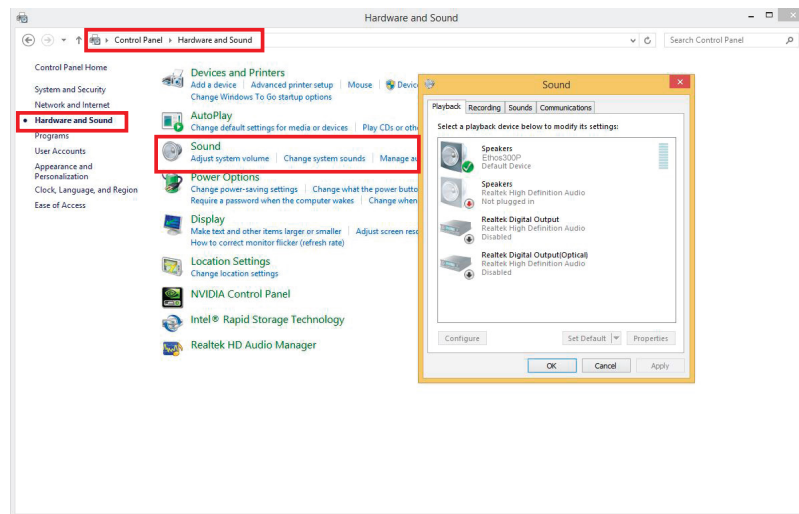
Hardware and Sound

Control Panel › Hardware and Sound

Search Control Panel

Control Panel Home

System and Security

Network and Internet

Hardware and Sound

Programs

User Accounts

Appearance and Personalization

Clock, Language, and Region

Ease of Access

Devices and Printers

Add a device | Advanced printer setup | Mouse | Devic

Change Windows To Go startup options

AutoPlay

Change default settings for media or devices | Play CDs or othe

Sound

Adjust system volume | Change system sounds | Manage au

Power Options

Change power-saving settings | Change what the power butto

Require a password when the computer wakes | Change when

Display

Make text and other items larger or smaller | Adjust screen reso

How to correct monitor flicker (refresh rate)

Location Settings

Change location settings

NVIDIA Control Panel

Intel® Rapid Storage Technology

Realtek HD Audio Manager

Sound

Playback | Recording | Sounds | Communications

Select a playback device below to modify its settings:

Speakers
Ethos300P
Default Device

Speakers
Realtek High Definition Audio
Not plugged in

Realtek Digital Output
Realtek High Definition Audio
Disabled

Realtek Digital Output(Optical)
Realtek High Definition Audio
Disabled

Configure

Set Default

Properties

OK

Cancel

Apply